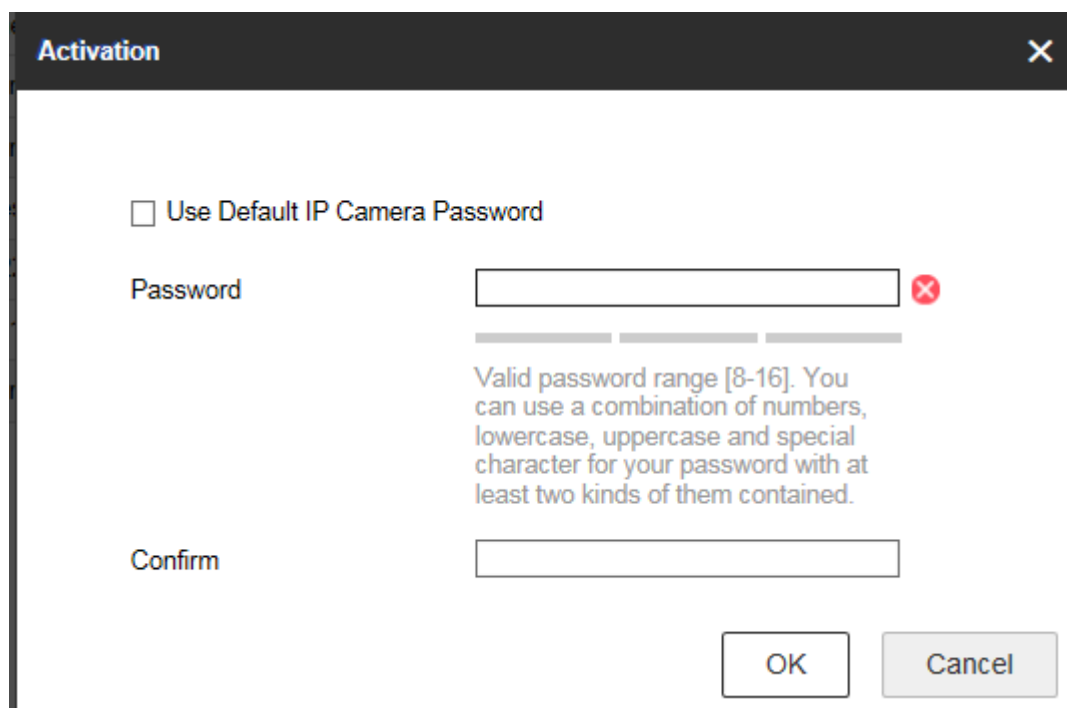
Activation

Use Default IP Camera Password

Password

Valid password range [8-16]. You can use a combination of numbers, lowercase, uppercase and special character for your password with at least two kinds of them contained.

Confirm

OK

Cancel